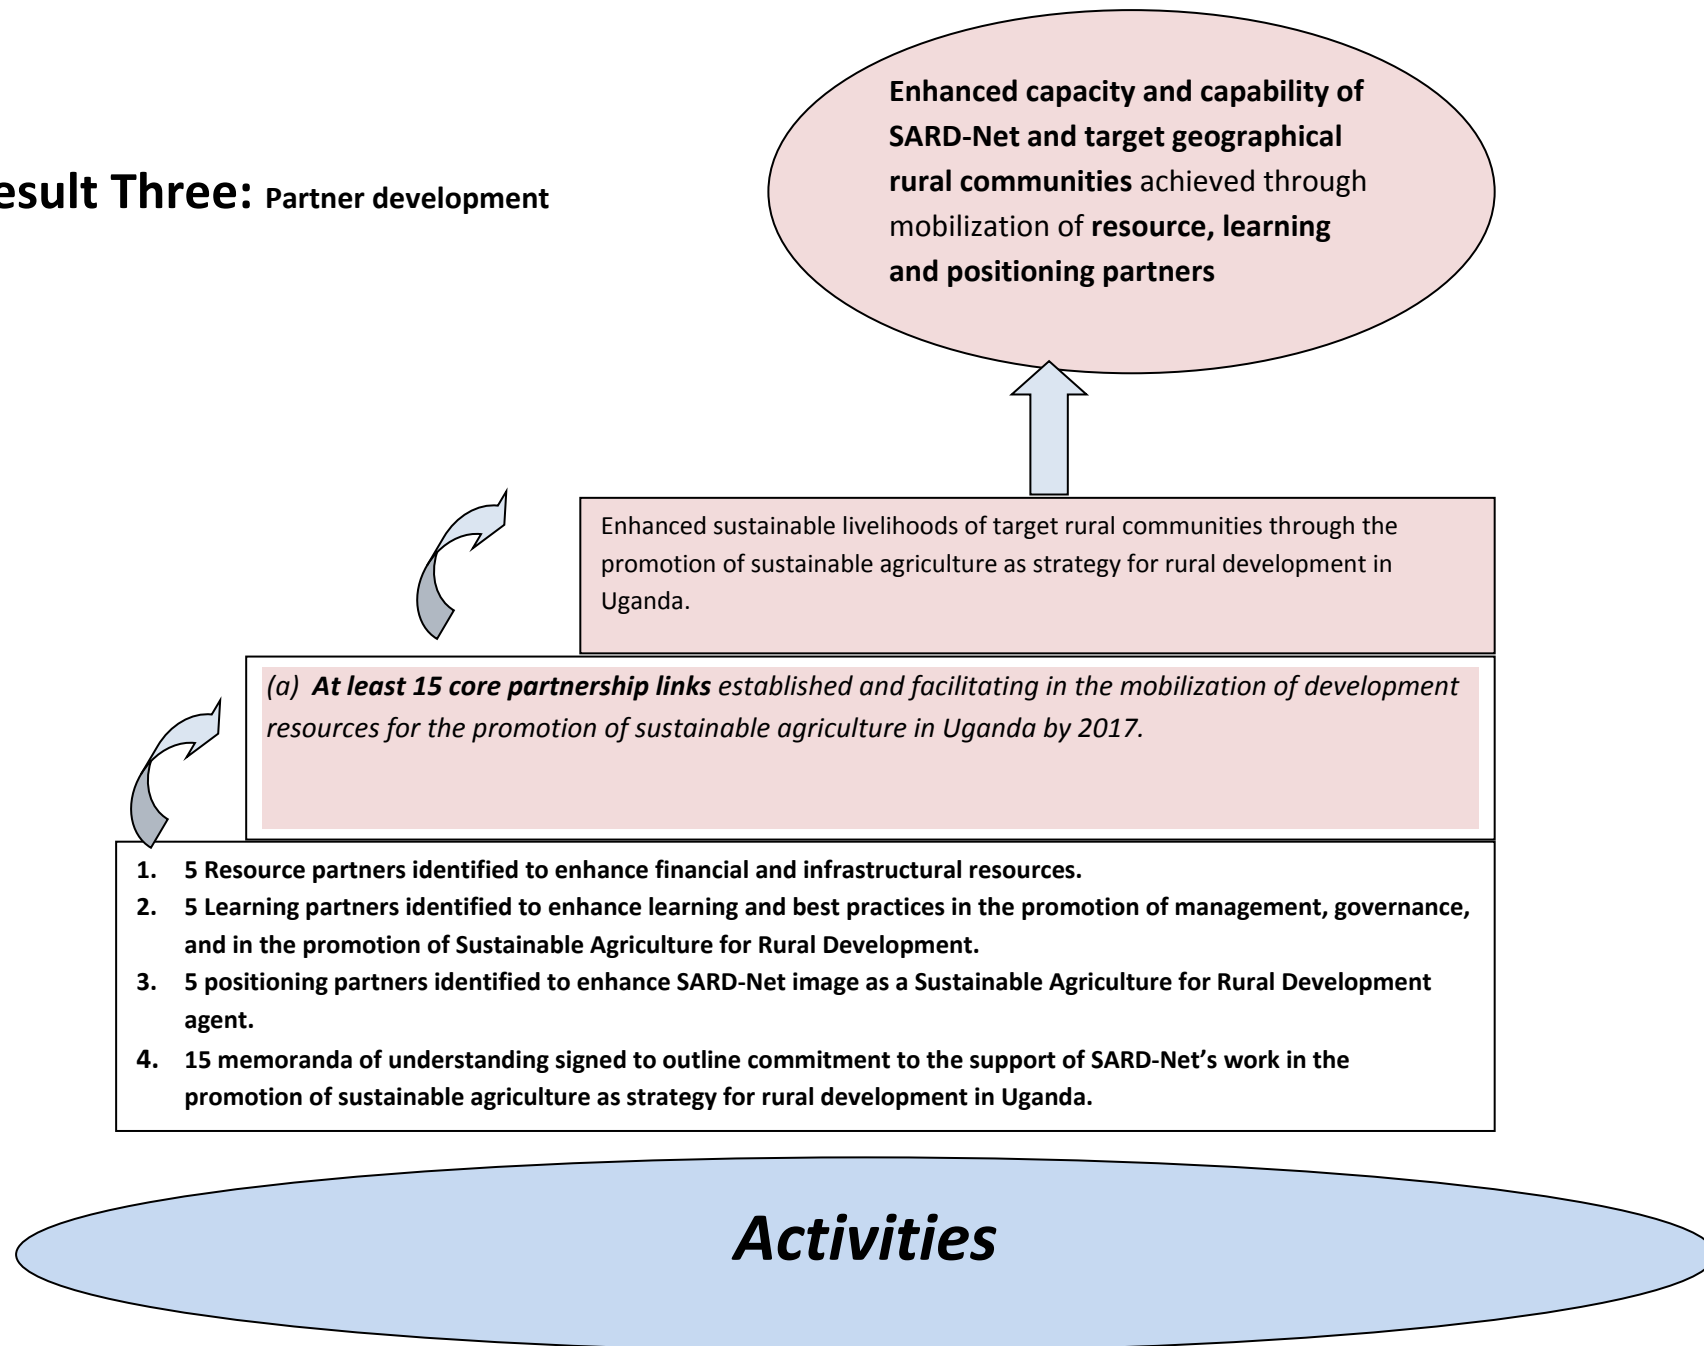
esult Three: Partner development

Enhanced capacity and capability of SARD-Net and target geographical rural communities achieved through mobilization of resource, learning and positioning partners

Enhanced sustainable livelihoods of target rural communities through the promotion of sustainable agriculture as strategy for rural development in Uganda.

(a) At least 15 core partnership links established and facilitating in the mobilization of development resources for the promotion of sustainable agriculture in Uganda by 2017.

1. 5 Resource partners identified to enhance financial and infrastructural resources.
2. 5 Learning partners identified to enhance learning and best practices in the promotion of management, governance, and in the promotion of Sustainable Agriculture for Rural Development.
3. 5 positioning partners identified to enhance SARD-Net image as a Sustainable Agriculture for Rural Development agent.
4. 15 memoranda of understanding signed to outline commitment to the support of SARD-Net's work in the promotion of sustainable agriculture as strategy for rural development in Uganda.

Activities